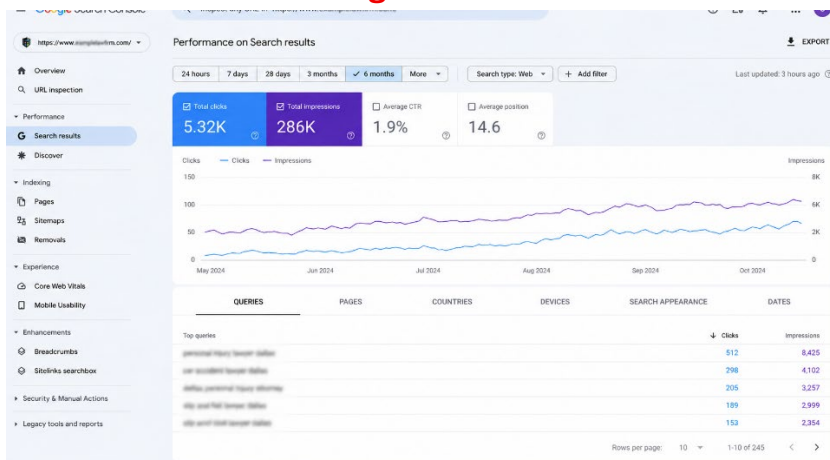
Google Search Console

https://www.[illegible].com/

Overview
URL inspection
Performance
Search results
Discover
Indexing
Pages
Sitemaps
Removals
Experience
Core Web Vitals
Mobile Usability
Enhancements
Breadcrumbs
Sitelinks searchbox
Security & Manual Actions
Legacy tools and reports

Performance on Search results

EXPORT

24 hours | 7 days | 28 days | 3 months | ✓ 6 months | More

Search type: Web | + Add filter

Last updated: 3 hours ago

Total clicks 5.32K
Total impressions 286K
Average CTR 1.9%
Average position 14.6

Clicks — Clicks — Impressions

Impressions

150 100 50 0

8K 6K 2K 0

May 2024 Jun 2024 Jul 2024 Aug 2024 Sep 2024 Oct 2024

QUERIES | PAGES | COUNTRIES | DEVICES | SEARCH APPEARANCE | DATES

| Top queries | Clicks | Impressions |
|---|---|---|
| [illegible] | 512 | 8,425 |
| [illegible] | 298 | 4,102 |
| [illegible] | 205 | 3,257 |
| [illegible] | 189 | 2,999 |
| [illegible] | 153 | 2,354 |

Rows per page: 10 | 1-10 of 245